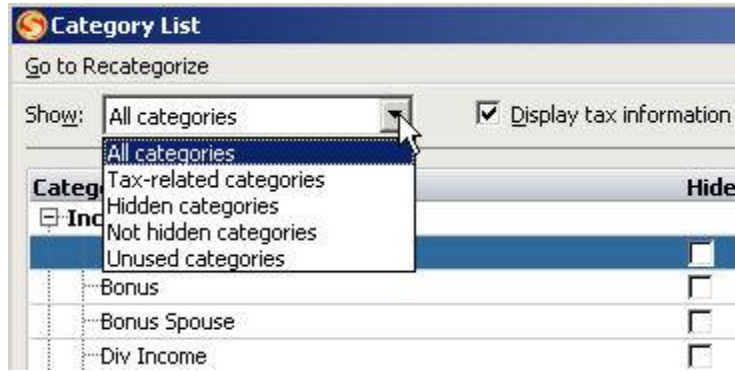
Category List

Go to Recategorize

Show: All categories

Display tax information

All categories
Tax-related categories
Hidden categories
Not hidden categories
Unused categories

Categ

Inc

Hide

Bonus

Bonus Spouse

Div Income